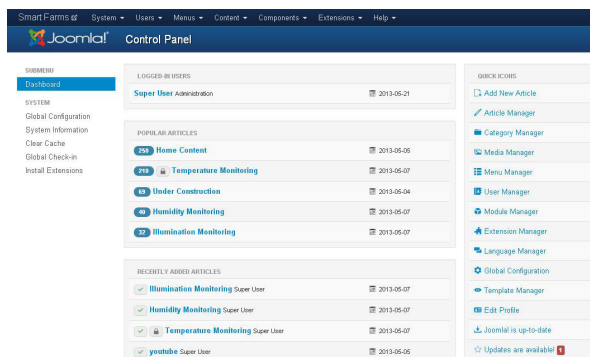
Smart Farms System ▾ Users ▾ Menus ▾ Content ▾ Components ▾ Extensions ▾ Help ▾

Joomla! Control Panel

SUBMENU
Dashboard

SYSTEM
Global Configuration
System Information
Clear Cache
Global Check-in
Install Extensions

LOGGED-IN USERS

| | |
|---|---|
| Super User Administration | 2013-06-21 |

POPULAR ARTICLES

| | |
|---|---|
| 250 Home Content | 2013-05-05 |
| 210 Temperature Monitoring | 2013-05-07 |
| 69 Under Construction | 2013-05-04 |
| 40 Humidity Monitoring | 2013-05-07 |
| 32 Illumination Monitoring | 2013-05-07 |

RECENTLY ADDED ARTICLES

| | |
|---|---|
| Illumination Monitoring Super User | 2013-05-07 |
| Humidity Monitoring Super User | 2013-05-07 |
| Temperature Monitoring Super User | 2013-05-07 |
| youtube Super User | 2013-05-05 |

QUICK ICONS
Add New Article
Article Manager
Category Manager
Media Manager
Menu Manager
User Manager
Module Manager
Extension Manager
Language Manager
Global Configuration
Template Manager
Edit Profile
Joomla! is up-to-date
Updates are available! 1